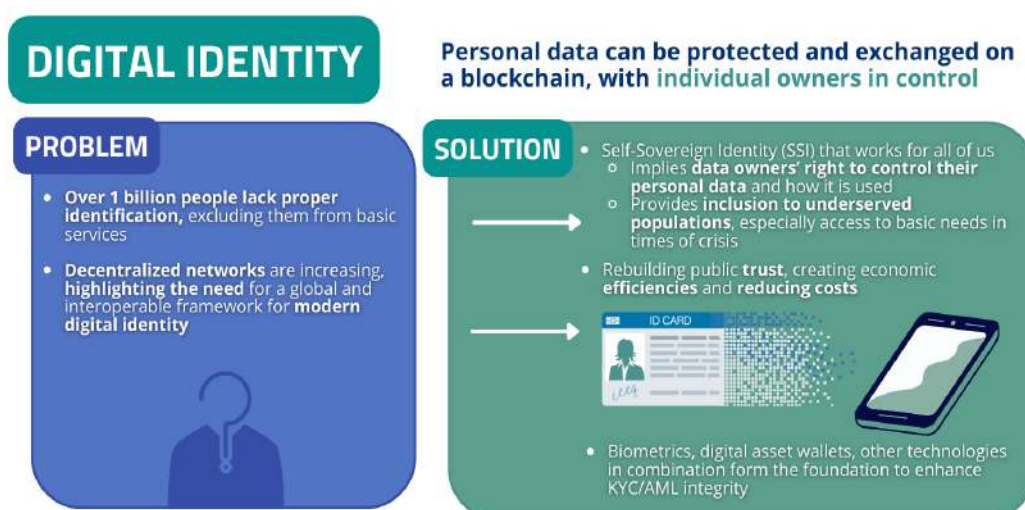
DIGITAL IDENTITY

Personal data can be protected and exchanged on a blockchain, with individual owners in control

PROBLEM

- Over 1 billion people lack proper identification, excluding them from basic services
- Decentralized networks are increasing, highlighting the need for a global and interoperable framework for modern digital identity

SOLUTION

- Self-Sovereign Identity (SSI) that works for all of us
  - Implies data owners' right to control their personal data and how it is used
  - Provides inclusion to underserved populations, especially access to basic needs in times of crisis
- Rebuilding public trust, creating economic efficiencies and reducing costs

ID CARD

- Biometrics, digital asset wallets, other technologies in combination form the foundation to enhance KYC/AML integrity